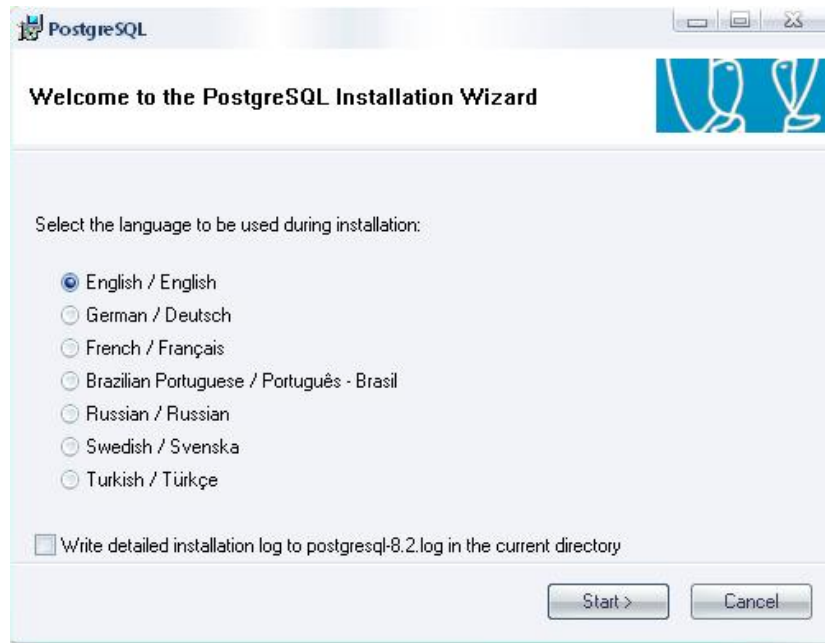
PostgreSQL

Welcome to the PostgreSQL Installation Wizard

Select the language to be used during installation:

English / English
German / Deutsch
French / Français
Brazilian Portuguese / Português - Brasil
Russian / Russian
Swedish / Svenska
Turkish / Türkçe

Write detailed installation log to postgresql-8.2.log in the current directory

Start >
Cancel